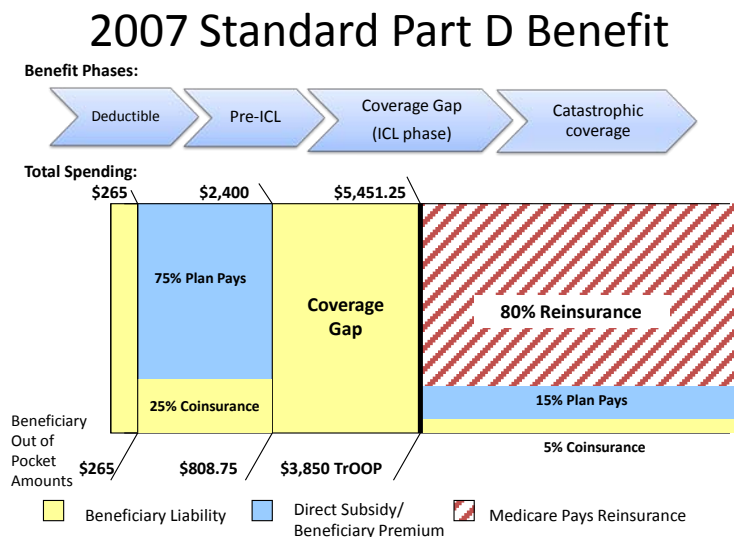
2007 Standard Part D Benefit

Benefit Phases:

Deductible

Pre-ICL

Coverage Gap (ICL phase)

Catastrophic coverage

Total Spending:

$265

$2,400

$5,451.25

75% Plan Pays

Coverage Gap

80% Reinsurance

25% Coinsurance

15% Plan Pays

5% Coinsurance

Beneficiary Out of Pocket Amounts

$265

$808.75

$3,850 TrOOP

Beneficiary Liability

Direct Subsidy/ Beneficiary Premium

Medicare Pays Reinsurance